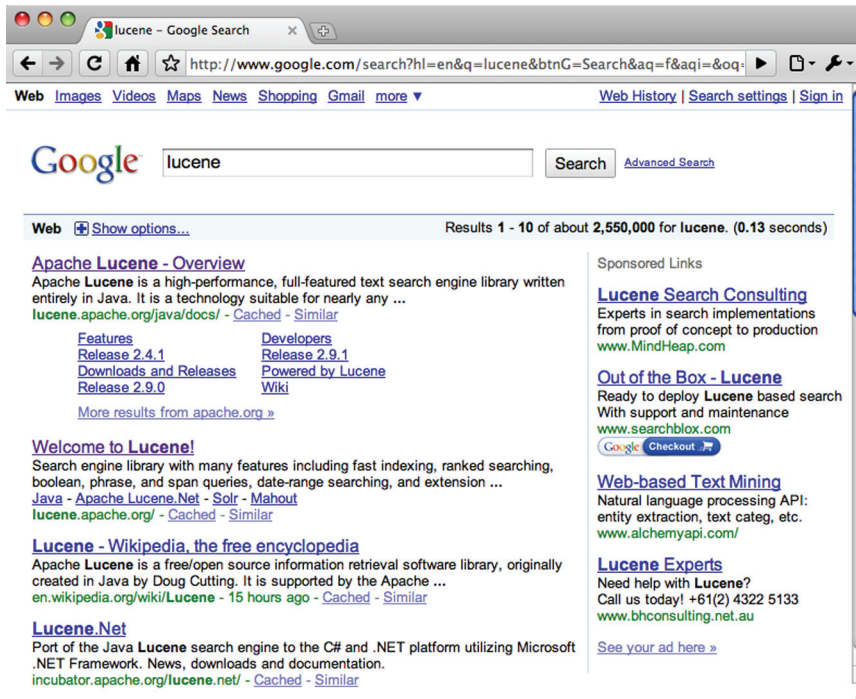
lucene – Google Search

http://www.google.com/search?hl=en&q=lucene&btnG=Search&aq=f&aqi=&oq=

Web Images Videos Maps News Shopping Gmail more ▼

Web History | Search settings | Sign in

Google

lucene

Search

Advanced Search

Web Show options...

Results 1 - 10 of about 2,550,000 for lucene. (0.13 seconds)

Apache Lucene - Overview
Apache Lucene is a high-performance, full-featured text search engine library written entirely in Java. It is a technology suitable for nearly any ...
lucene.apache.org/java/docs/ - Cached - Similar

Features
Release 2.4.1
Downloads and Releases
Release 2.9.0

Developers
Release 2.9.1
Powered by Lucene
Wiki

More results from apache.org »

Welcome to Lucene!
Search engine library with many features including fast indexing, ranked searching, boolean, phrase, and span queries, date-range searching, and extension ...
Java - Apache Lucene.Net - Solr - Mahout
lucene.apache.org/ - Cached - Similar

Lucene - Wikipedia, the free encyclopedia
Apache Lucene is a free/open source information retrieval software library, originally created in Java by Doug Cutting. It is supported by the Apache ...
en.wikipedia.org/wiki/Lucene - 15 hours ago - Cached - Similar

Lucene.Net
Port of the Java Lucene search engine to the C# and .NET platform utilizing Microsoft .NET Framework. News, downloads and documentation.
incubator.apache.org/lucene.net/ - Cached - Similar

Sponsored Links

Lucene Search Consulting
Experts in search implementations from proof of concept to production
www.MindHeap.com

Out of the Box - Lucene
Ready to deploy Lucene based search With support and maintenance
www.searchblox.com
Google Checkout

Web-based Text Mining
Natural language processing API: entity extraction, text categ, etc.
www.alchemyapi.com/

Lucene Experts
Need help with Lucene?
Call us today! +61(2) 4322 5133
www.bhconsulting.net.au

See your ad here »